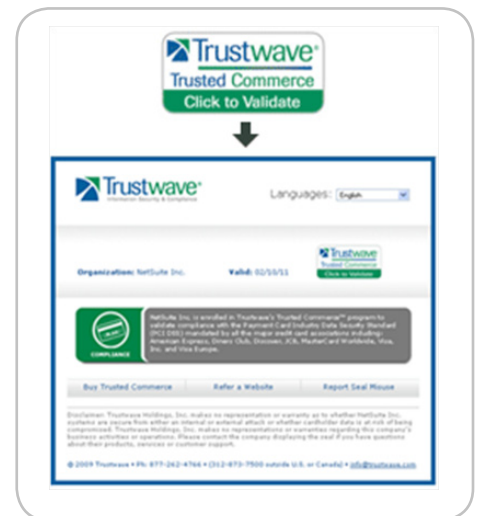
Trustwave®
Trusted Commerce
Click to Validate

Trustwave®
Information Security & Compliance

Languages: English

Trustwave
Trusted Commerce
Click to Validate

Organization: NetSuite Inc.

Valid: 02/10/11

COMPLIANCE

NetSuite Inc. is enrolled in Trustwave's Trusted Commerce™ program to validate compliance with the Payment Card Industry Data Security Standard (PCI DSS) mandated by all the major credit card associations including: American Express, Diners Club, Discover, JCB, MasterCard Worldwide, Visa, Inc. and Visa Europe.

Buy Trusted Commerce

Refer a Website

Report Seal Misuse

Disclaimer: Trustwave Holdings, Inc. makes no representation or warranty as to whether NetSuite Inc. systems are secure from either an internal or external attack or whether cardholder data is at risk of being compromised. Trustwave Holdings, Inc. makes no representations or warranties regarding this company's business activities or operations. Please contact the company displaying the seal if you have questions about their products, services or customer support.

© 2009 Trustwave • Ph: 877-262-4766 • (312-873-7500 outside U.S. or Canada) • info@trustwave.com